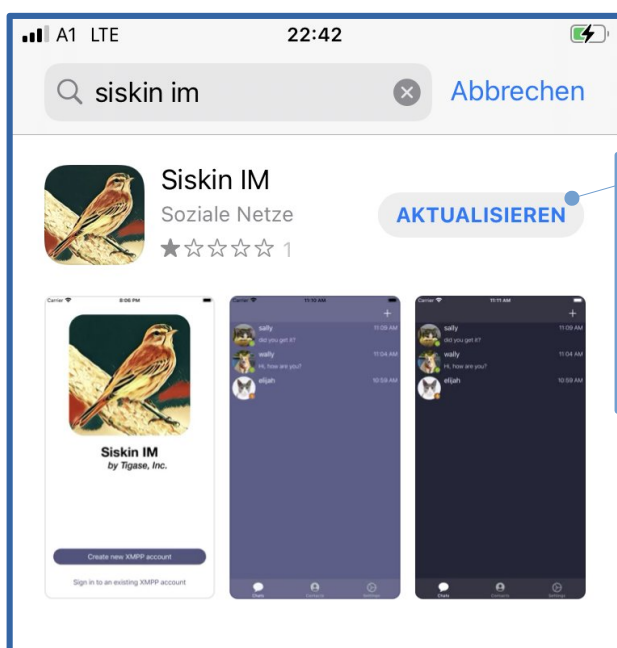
A1 LTE 22:42

siskin im

Abbrechen

Siskin IM
Soziale Netze
AKTUALISIEREN
1

Carrier 8:06 PM
Siskin IM
by Tigase, Inc.
Create new XMPP account
Sign in to an existing XMPP account

Carrier 11:13 AM
sally 11:09 AM
did you get it?
wally 11:04 AM
Hi, how are you?
elijah 10:59 AM
Chats Contacts Settings

Carrier 11:11 AM
sally 11:09 AM
did you get it?
wally 11:04 AM
Hi, how are you?
elijah 10:59 AM
Chats Contacts Settings